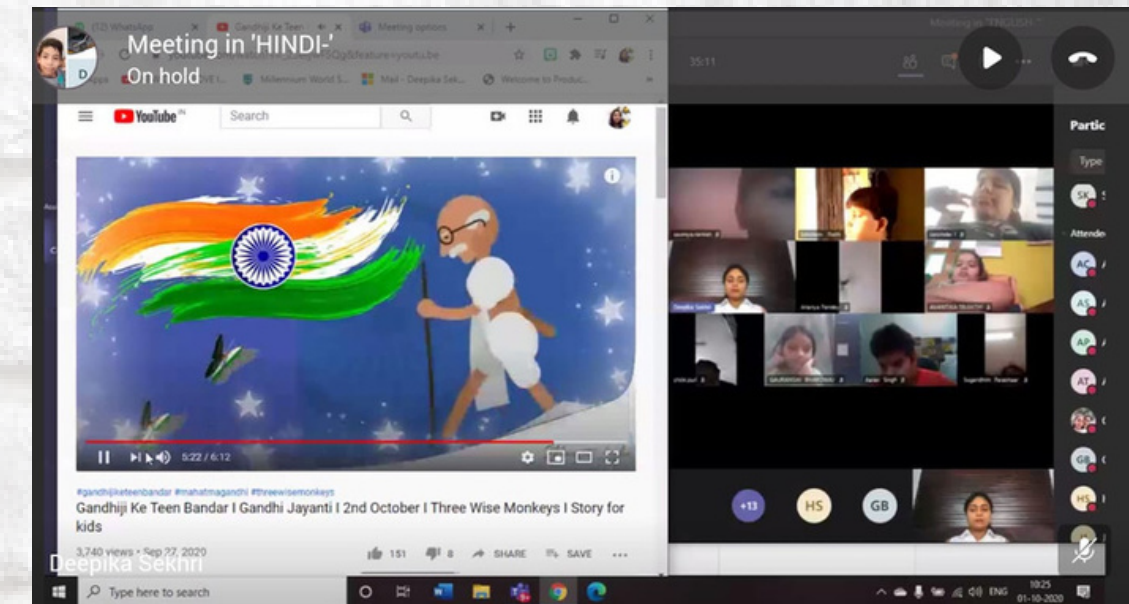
Meeting in 'HINDI-'
On hold

(12) WhatsApp
Gandhiji Ke Teen
Meeting options

Millennium World S...
Mail - Deepika Sek...
Welcome to Produc...

YouTube IN
Search

5:22 / 6:12

#gandhijiketeenbandar #mahatmagandhi #threewisemonkeys
Gandhiji Ke Teen Bandar I Gandhi Jayanti I 2nd October I Three Wise Monkeys I Story for kids

3,740 views • Sep 27, 2020
151
8
SHARE
SAVE

Deepika Sekhri

Meeting in "ENGLISH"
35:11

Partic
Type
SK
Attende
AC
AS
AP
AT
GB
HS

+13
HS
GB

Type here to search
ENG
10:25
01-10-2020